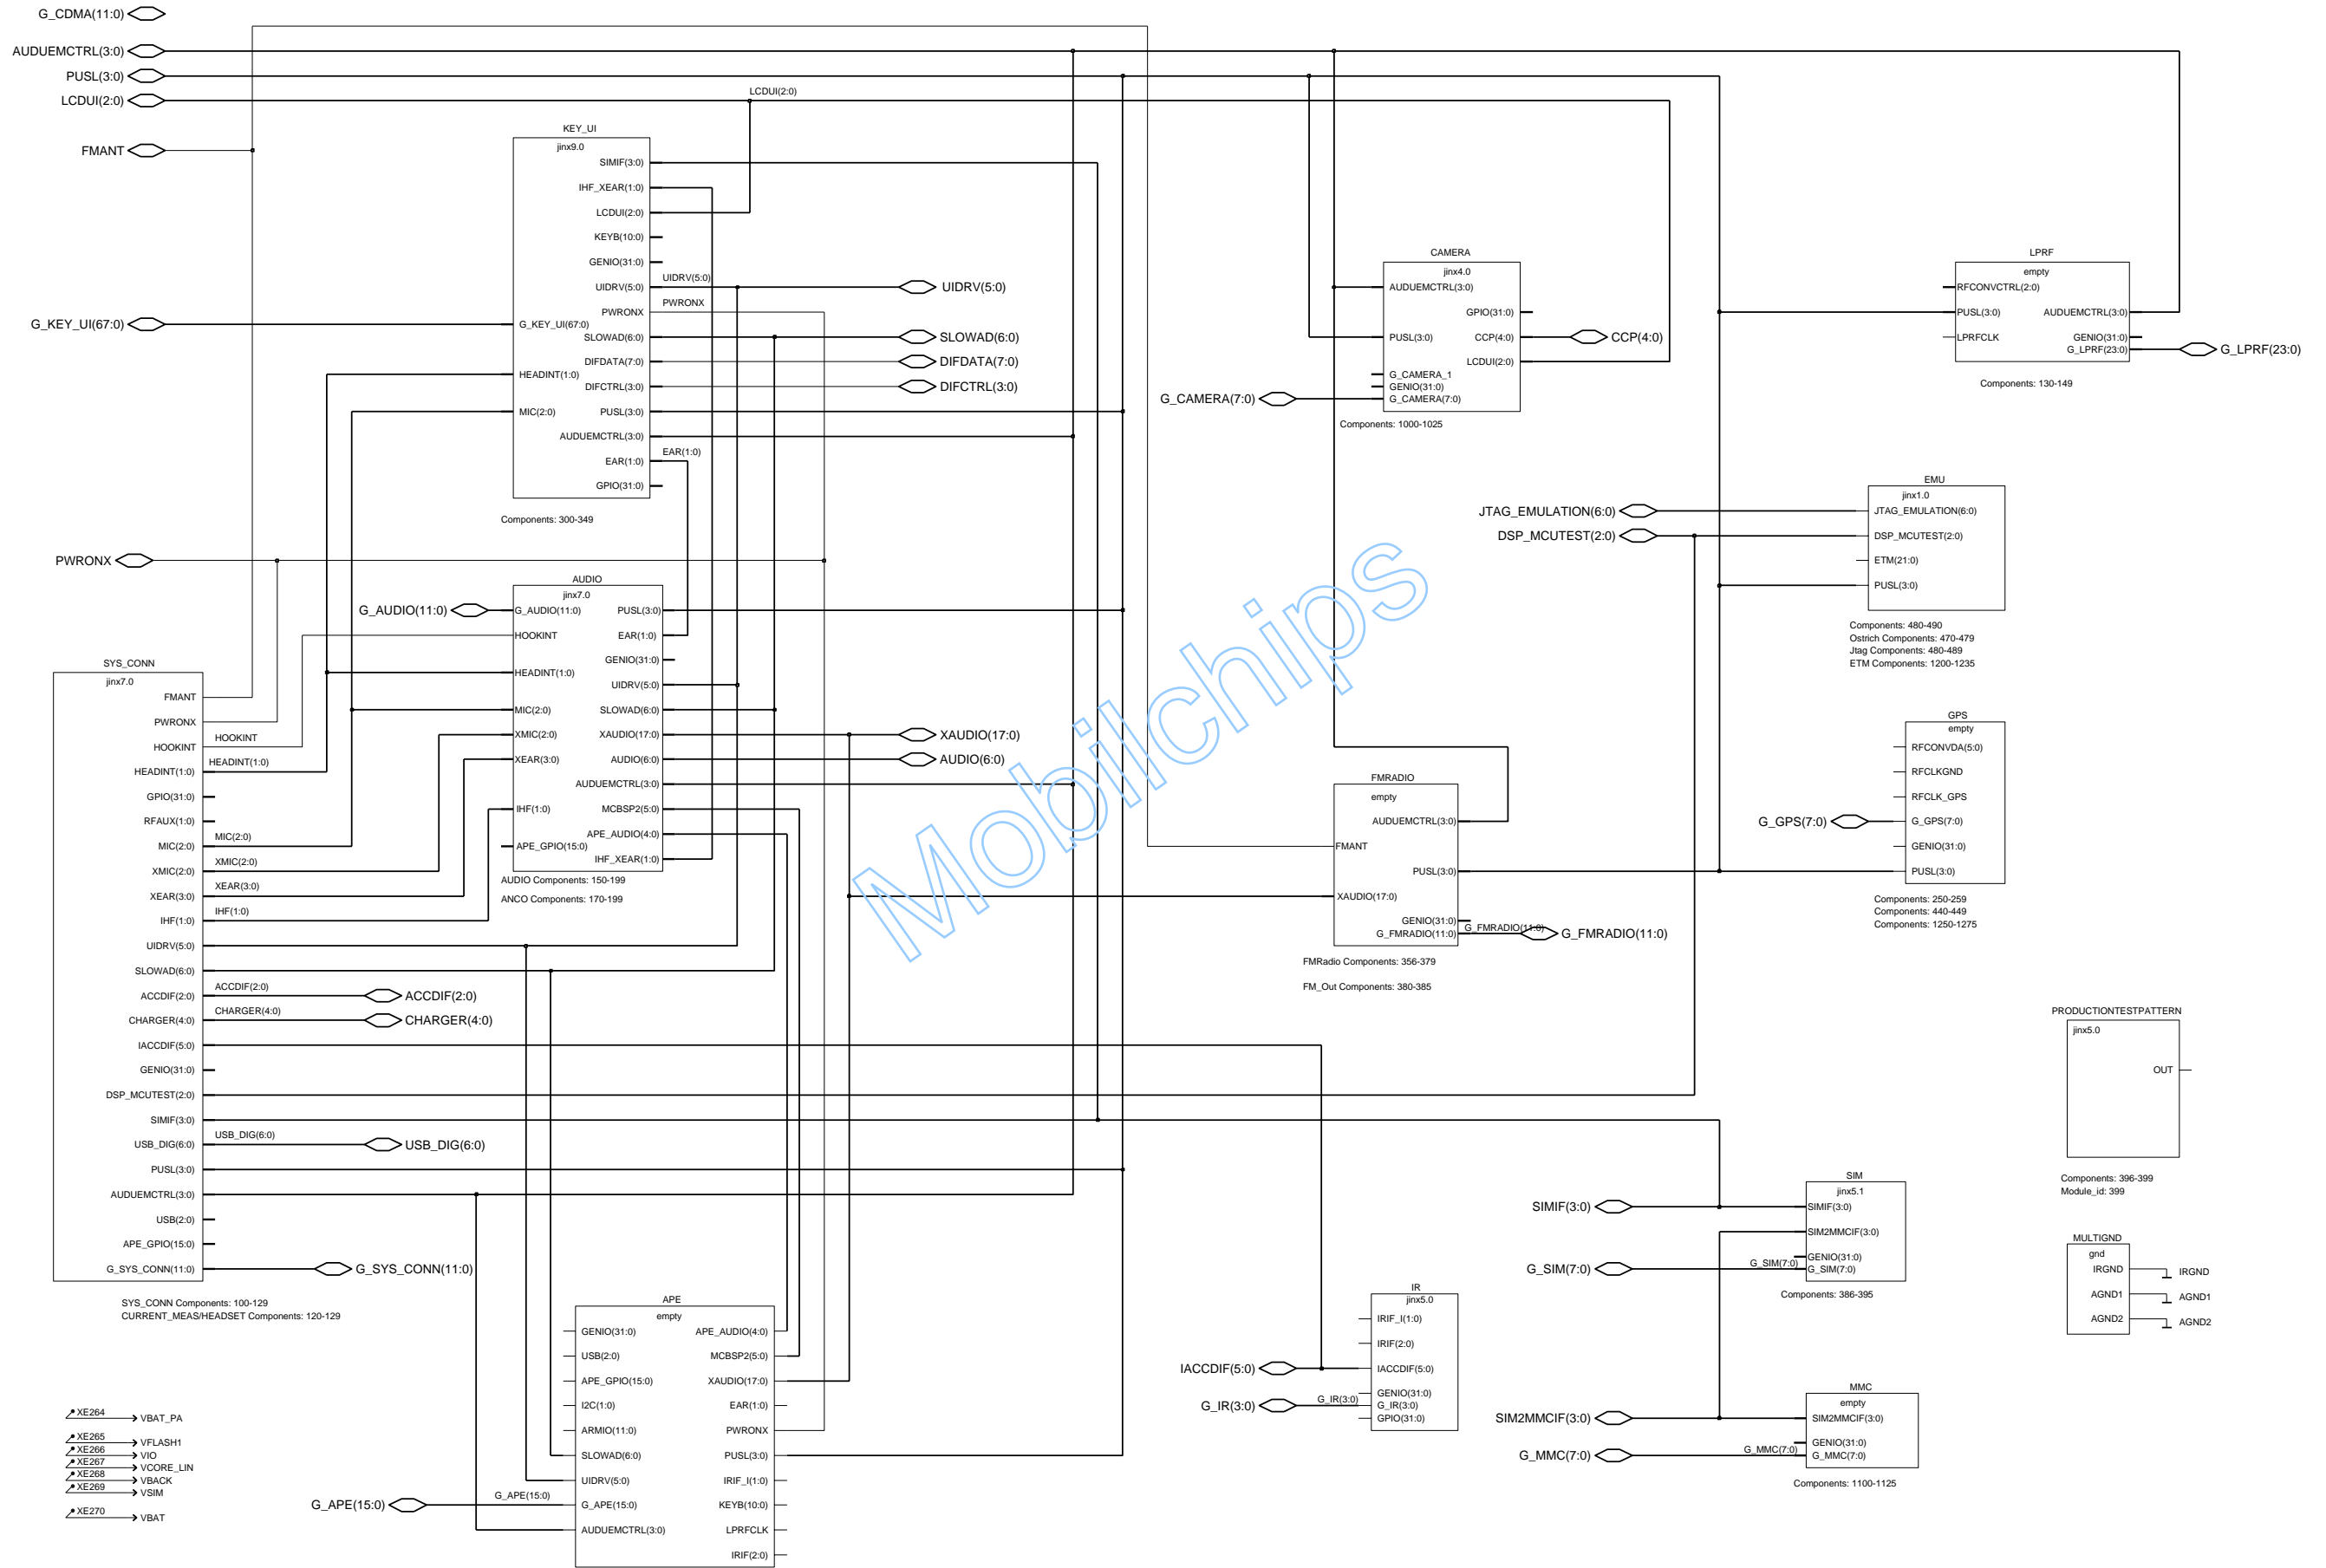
G_CDMA(11:0)
AUDUEMCTRL(3:0)
PUSL(3:0)
LCDUI(2:0)
FMANT
LCDUI(2:0)

KEY_UI
jinx9.0
SIMIF(3:0)
IHF_XEAR(1:0)
LCDUI(2:0)
KEYB(10:0)
GENIO(31:0)
UIDRV(5:0)
UIDRV(5:0)
PWRONX
PWRONX
G_KEY_UI(67:0)
SLOWAD(6:0)
DIFDATA(7:0)
HEADINT(1:0)
DIFCTRL(3:0)
MIC(2:0)
PUSL(3:0)
AUDUEMCTRL(3:0)
EAR(1:0)
EAR(1:0)
GPIO(31:0)
Components: 300-349

G_KEY_UI(67:0)
UIDRV(5:0)
SLOWAD(6:0)
DIFDATA(7:0)
DIFCTRL(3:0)

CAMERA
jinx4.0
AUDUEMCTRL(3:0)
GPIO(31:0)
PUSL(3:0)
CCP(4:0)
LCDUI(2:0)
G_CAMERA_1
GENIO(31:0)
G_CAMERA(7:0)
Components: 1000-1025
CCP(4:0)
G_CAMERA(7:0)

LPRF
empty
RFCONVCTRL(2:0)
PUSL(3:0)
AUDUEMCTRL(3:0)
LPRFCLK
GENIO(31:0)
G_LPRF(23:0)
G_LPRF(23:0)
Components: 130-149

EMU
jinx1.0
JTAG_EMULATION(6:0)
DSP_MCUTEST(2:0)
ETM(21:0)
PUSL(3:0)
JTAG_EMULATION(6:0)
DSP_MCUTEST(2:0)
Components: 480-490
Ostrich Components: 470-479
Jtag Components: 480-489
ETM Components: 1200-1235

PWRONX

AUDIO
jinx7.0
G_AUDIO(11:0)
G_AUDIO(11:0)
PUSL(3:0)
HOOKINT
EAR(1:0)
GENIO(31:0)
HEADINT(1:0)
UIDRV(5:0)
MIC(2:0)
SLOWAD(6:0)
XMIC(2:0)
XAUDIO(17:0)
XEAR(3:0)
AUDIO(6:0)
AUDUEMCTRL(3:0)
IHF(1:0)
MCBSP2(5:0)
APE_AUDIO(4:0)
APE_GPIO(15:0)
IHF_XEAR(1:0)
AUDIO Components: 150-199
ANCO Components: 170-199
XAUDIO(17:0)
AUDIO(6:0)

SYS_CONN
jinx7.0
FMANT
PWRONX
HOOKINT
HOOKINT
HEADINT(1:0)
HEADINT(1:0)
GPIO(31:0)
RFAUX(1:0)
MIC(2:0)
MIC(2:0)
XMIC(2:0)
XMIC(2:0)
XEAR(3:0)
XEAR(3:0)
IHF(1:0)
IHF(1:0)
UIDRV(5:0)
SLOWAD(6:0)
ACCDIF(2:0)
ACCDIF(2:0)
ACCDIF(2:0)
CHARGER(4:0)
CHARGER(4:0)
CHARGER(4:0)
IACCDIF(5:0)
GENIO(31:0)
DSP_MCUTEST(2:0)
SIMIF(3:0)
USB_DIG(6:0)
USB_DIG(6:0)
USB_DIG(6:0)
PUSL(3:0)
AUDUEMCTRL(3:0)
USB(2:0)
APE_GPIO(15:0)
G_SYS_CONN(11:0)
G_SYS_CONN(11:0)
SYS_CONN Components: 100-129
CURRENT_MEAS/HEADSET Components: 120-129

GPS
empty
RFCONVDA(5:0)
RFCLKGND
RFCLK_GPS
G_GPS(7:0)
G_GPS(7:0)
GENIO(31:0)
PUSL(3:0)
Components: 250-259
Components: 440-449
Components: 1250-1275

FMRADIO
empty
AUDUEMCTRL(3:0)
FMANT
PUSL(3:0)
XAUDIO(17:0)
GENIO(31:0)
G_FMRADIO(11:0)
G_FMRADIO(11:0)
G_FMRADIO(11:0)
FMRadio Components: 356-379
FM_Out Components: 380-385

PRODUCTIONTESTPATTERN
jinx5.0
OUT
Components: 396-399
Module_id: 399

SIM
jinx5.1
SIMIF(3:0)
SIM2MMCIF(3:0)
GENIO(31:0)
G_SIM(7:0)
G_SIM(7:0)
SIMIF(3:0)
G_SIM(7:0)
Components: 386-395

MULTIGND
gnd
IRGND
IRGND
AGND1
AGND1
AGND2
AGND2

APE
empty
GENIO(31:0)
APE_AUDIO(4:0)
USB(2:0)
MCBSP2(5:0)
APE_GPIO(15:0)
XAUDIO(17:0)
I2C(1:0)
EAR(1:0)
ARMIO(11:0)
PWRONX
SLOWAD(6:0)
PUSL(3:0)
UIDRV(5:0)
IRIF_I(1:0)
G_APE(15:0)
G_APE(15:0)
KEYB(10:0)
AUDUEMCTRL(3:0)
LPRFCLK
IRIF(2:0)
G_APE(15:0)

IR
jinx5.0
IRIF_I(1:0)
IRIF(2:0)
IACCDIF(5:0)
GENIO(31:0)
G_IR(3:0)
GPIO(31:0)
G_IR(3:0)
IACCDIF(5:0)
G_IR(3:0)

MMC
empty
SIM2MMCIF(3:0)
GENIO(31:0)
G_MMC(7:0)
G_MMC(7:0)
SIM2MMCIF(3:0)
G_MMC(7:0)
Components: 1100-1125

XE264 VBAT_PA
XE265 VFLASH1
XE266 VIO
XE267 VCORE_LIN
XE268 VBACK
XE269 VSIM
XE270 VBAT

Mobilchips